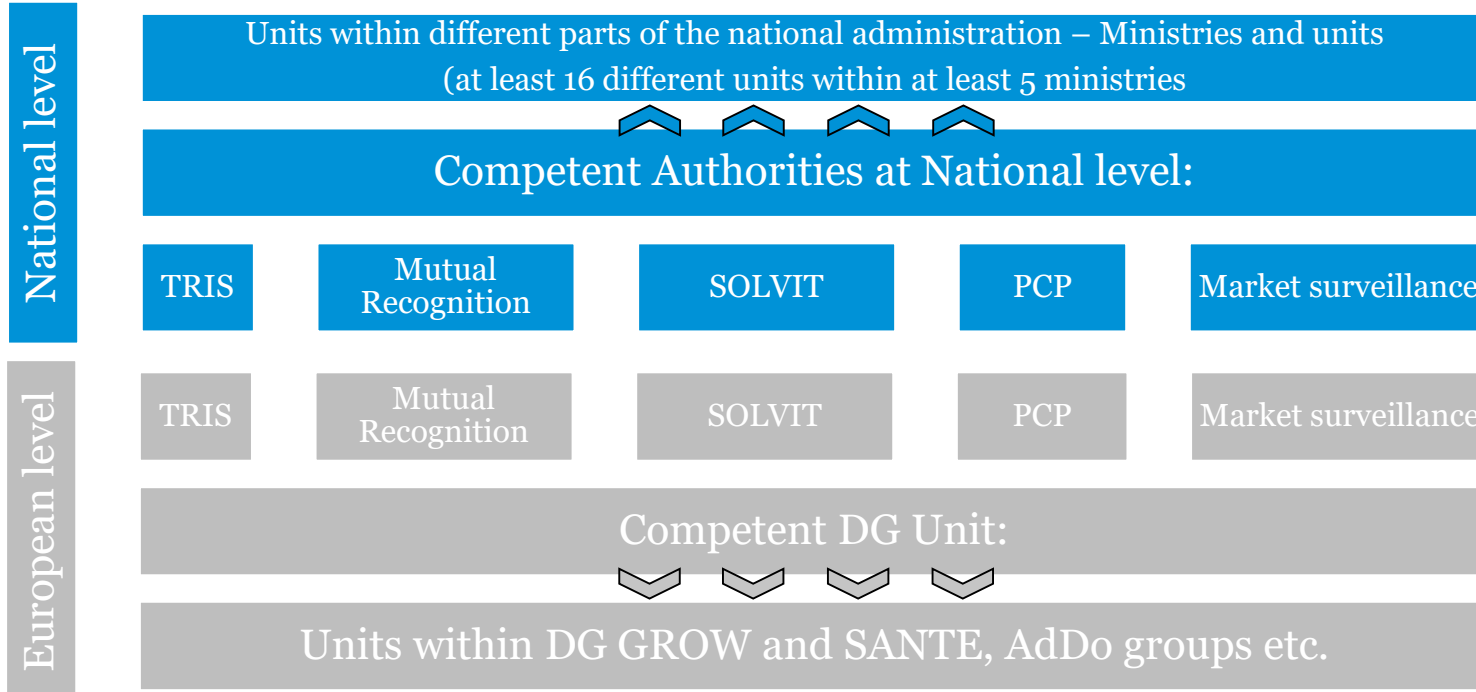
National level

Units within different parts of the national administration – Ministries and units (at least 16 different units within at least 5 ministries

Competent Authorities at National level:

TRIS

Mutual Recognition

SOLVIT

PCP

Market surveillance

European level

TRIS

Mutual Recognition

SOLVIT

PCP

Market surveillance

Competent DG Unit:

Units within DG GROW and SANTE, AdDo groups etc.